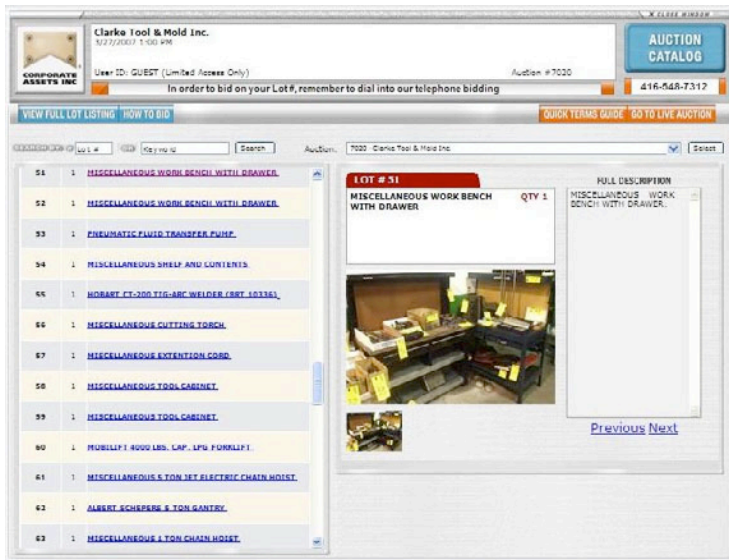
CLOSE WINDOW

CORPORATE ASSETS INC

Clarke Tool & Mold Inc.
3/27/2007 1:00 PM

User ID: GUEST (Limited Access Only)

Auction #7020

In order to bid on your Lot#, remember to dial into our telephone bidding

AUCTION CATALOG

416-548-7312

VIEW FULL LOT LISTING HOW TO BID

QUICK TERMS GUIDE GO TO LIVE AUCTION

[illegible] Lot # Keyword Search

Auction: 7020 Clarke Tool & Mold Inc Select

| | | |
|---|---|---|
| 51 | 1 | MISCELLANEOUS WORK BENCH WITH DRAWER |
| 52 | 1 | MISCELLANEOUS WORK BENCH WITH DRAWER |
| 53 | 1 | PNEUMATIC FLUID TRANSFER PUMP |
| 54 | 1 | MISCELLANEOUS SHELF AND CONTENTS |
| 55 | 1 | HOBART CT-200 TIG-ARC WELDER (SRT 10336) |
| 56 | 1 | MISCELLANEOUS CUTTING TORCH |
| 57 | 1 | MISCELLANEOUS EXTENTION CORD |
| 58 | 1 | MISCELLANEOUS TOOL CABINET |
| 59 | 1 | MISCELLANEOUS TOOL CABINET |
| 60 | 1 | MOBILIFT 4000 LBS. CAP. LPG FORKLIFT |
| 61 | 1 | MISCELLANEOUS 5 TON 3ET ELECTRIC CHAIN HOIST |
| 62 | 1 | ALBERT SCHEPERS 5 TON GANTRY |
| 63 | 1 | MISCELLANEOUS 1 TON CHAIN HOIST |

LOT # 51

MISCELLANEOUS WORK BENCH WITH DRAWER

QTY 1

FULL DESCRIPTION

MISCELLANEOUS WORK BENCH WITH DRAWER.

Previous Next